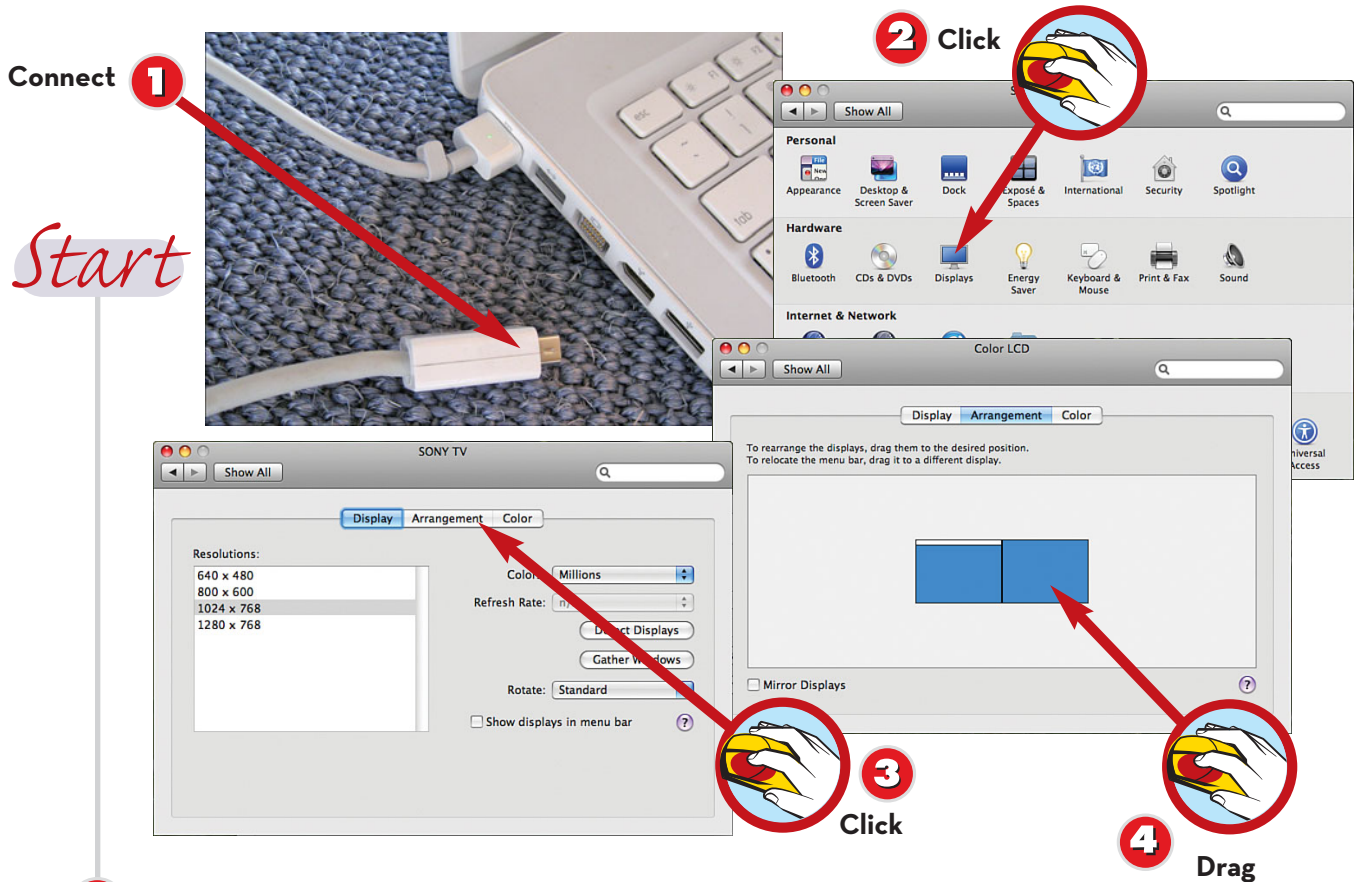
Connect 1

Start

2 Click

Show All

Personal

Appearance

Desktop & Screen Saver

Dock

Exposé & Spaces

International

Security

Spotlight

Hardware

Bluetooth

CDs & DVDs

Displays

Energy Saver

Keyboard & Mouse

Print & Fax

Sound

Internet & Network

Color LCD

Show All

Display Arrangement Color

To rearrange the displays, drag them to the desired position.
To relocate the menu bar, drag it to a different display.

Mirror Displays

Universal Access

SONY TV

Show All

Display Arrangement Color

Resolutions:

640 x 480
800 x 600
1024 x 768
1280 x 768

Colors: Millions

Refresh Rate: n/

Detect Displays

Gather Windows

Rotate: Standard

Show displays in menu bar

3 Click

4 Drag